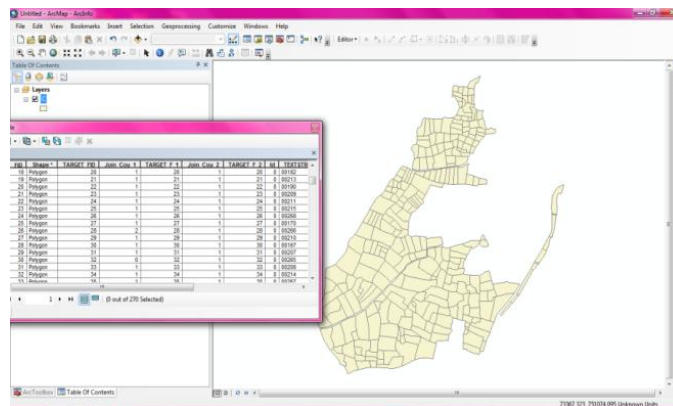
Untitled - ArcMap - ArcInfo

File Edit View Bookmarks Insert Selection Geoprocessing Customize Windows Help

Editor▾

Table Of Contents

Layers

| FID | Shape * | TARGET_FID | Join_Cou_1 | TARGET_F_1 | Join_Cou_2 | TARGET_F_2 | Id | TEXTSTR |
|---|---|---|---|---|---|---|---|---|
| 18 | Polygon | 20 | 1 | 20 | 1 | 20 | 0 | 00182 |
| 19 | Polygon | 21 | 1 | 21 | 1 | 21 | 0 | 00213 |
| 20 | Polygon | 22 | 1 | 22 | 1 | 22 | 0 | 00190 |
| 21 | Polygon | 23 | 1 | 23 | 1 | 23 | 0 | 00209 |
| 22 | Polygon | 24 | 1 | 24 | 1 | 24 | 0 | 00211 |
| 23 | Polygon | 25 | 1 | 25 | 1 | 25 | 0 | 00215 |
| 24 | Polygon | 26 | 1 | 26 | 1 | 26 | 0 | 00266 |
| 25 | Polygon | 27 | 1 | 27 | 1 | 27 | 0 | 00170 |
| 26 | Polygon | 28 | 2 | 28 | 1 | 28 | 0 | 00266 |
| 27 | Polygon | 29 | 1 | 29 | 1 | 29 | 0 | 00210 |
| 28 | Polygon | 30 | 1 | 30 | 1 | 30 | 0 | 00167 |
| 29 | Polygon | 31 | 1 | 31 | 1 | 31 | 0 | 00207 |
| 30 | Polygon | 32 | 0 | 32 | 1 | 32 | 0 | 00265 |
| 31 | Polygon | 33 | 1 | 33 | 1 | 33 | 0 | 00208 |
| 32 | Polygon | 34 | 1 | 34 | 1 | 34 | 0 | 00214 |
| 33 | Polygon | 35 | 1 | 35 | 1 | 35 | 0 | 00267 |

1 (0 out of 270 Selected)

ArcToolbox Table Of Contents

73367.321 751074.995 Unknown Units